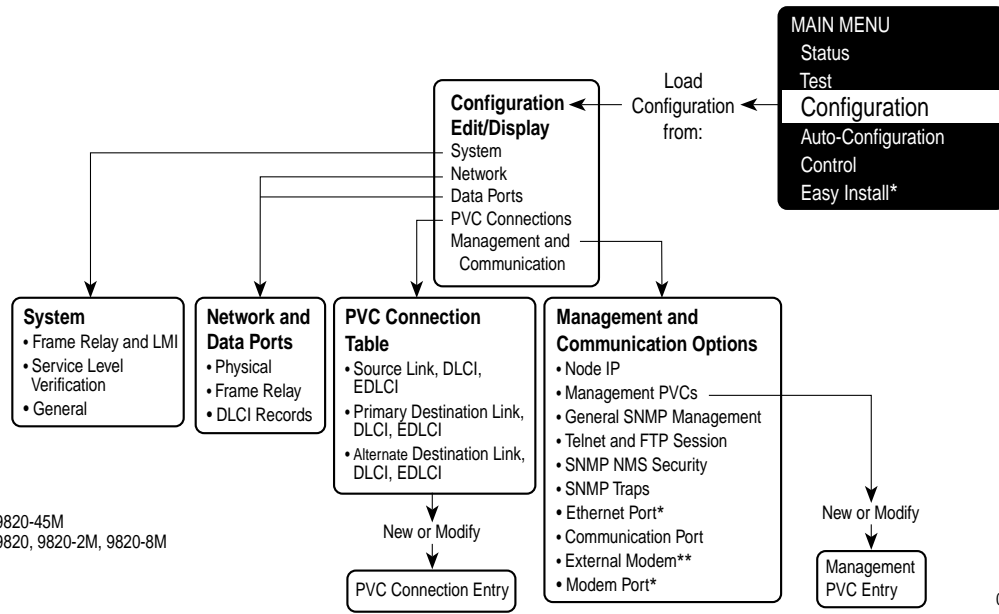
MAIN MENU
Status
Test
Configuration
Auto-Configuration
Control
Easy Install*

Load Configuration from:

Configuration Edit/Display
System
Network
Data Ports
PVC Connections
Management and Communication

System
• Frame Relay and LMI
• Service Level Verification
• General

Network and Data Ports
• Physical
• Frame Relay
• DLCI Records

PVC Connection Table
• Source Link, DLCI, EDLCI
• Primary Destination Link, DLCI, EDLCI
• Alternate Destination Link, DLCI, EDLCI

New or Modify

PVC Connection Entry

Management and Communication Options
• Node IP
• Management PVCs
• General SNMP Management
• Telnet and FTP Session
• SNMP NMS Security
• SNMP Traps
• Ethernet Port*
• Communication Port
• External Modem**
• Modem Port*

New or Modify

Management PVC Entry

9820-45M
9820, 9820-2M, 9820-8M